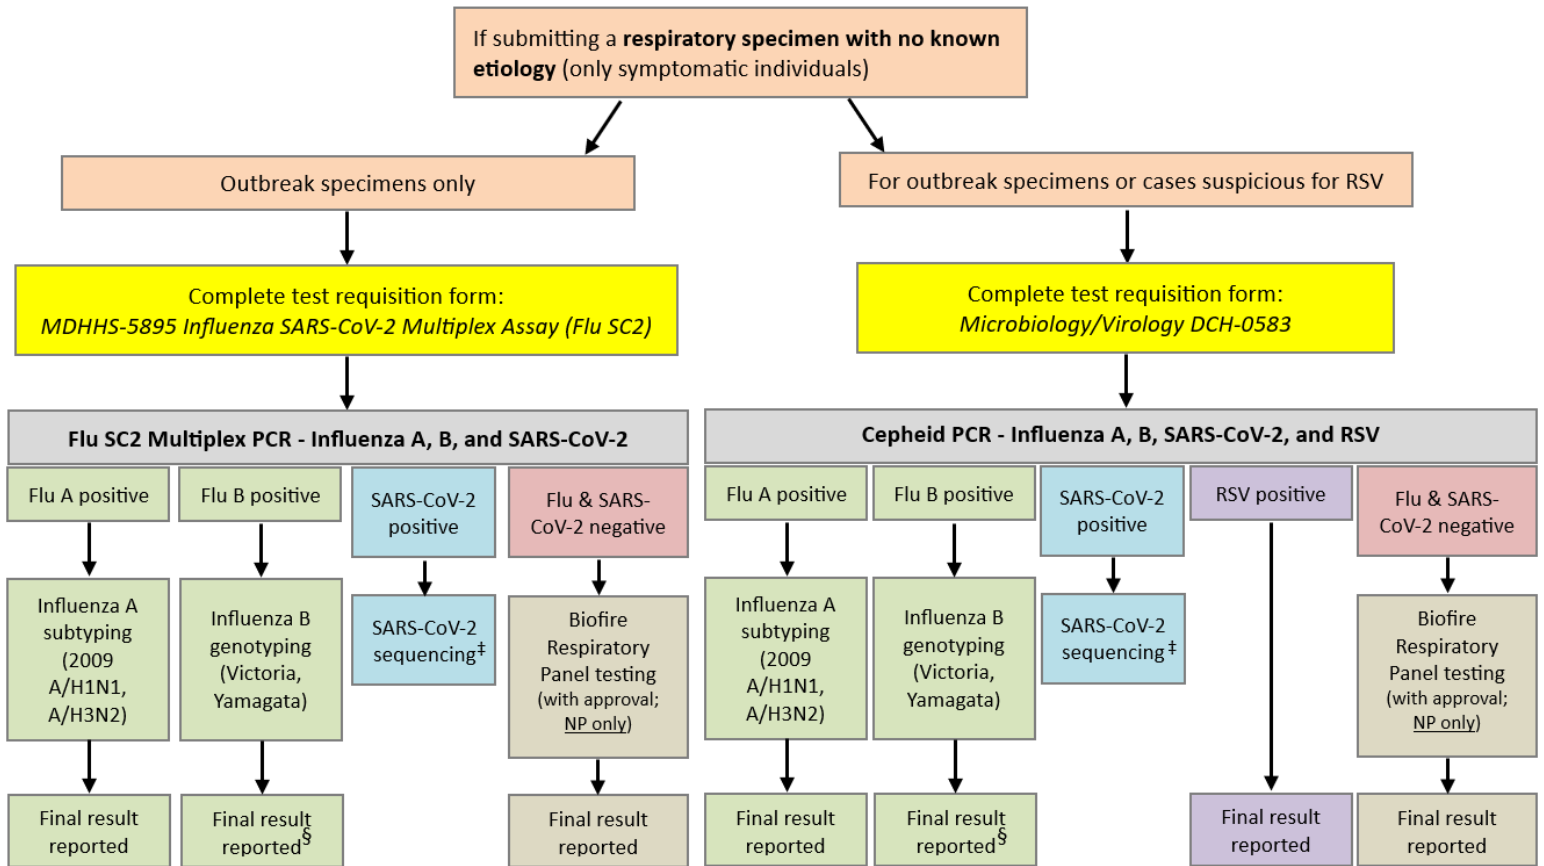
If submitting a **respiratory specimen with no known etiology** (only symptomatic individuals)

Outbreak specimens only

Complete test requisition form:
*MDHHS-5895 Influenza SARS-CoV-2 Multiplex Assay (Flu SC2)*

**Flu SC2 Multiplex PCR - Influenza A, B, and SARS-CoV-2**

Flu A positive

Influenza A subtyping (2009 A/H1N1, A/H3N2)

Final result reported

Flu B positive

Influenza B genotyping (Victoria, Yamagata)

Final result reported$^{\S}$

SARS-CoV-2 positive

SARS-CoV-2 sequencing$^{\ddagger}$

Flu & SARS-CoV-2 negative

Biofire Respiratory Panel testing (with approval; NP only)

Final result reported

For outbreak specimens or cases suspicious for RSV

Complete test requisition form:
*Microbiology/Virology DCH-0583*

**Cepheid PCR - Influenza A, B, SARS-CoV-2, and RSV**

Flu A positive

Influenza A subtyping (2009 A/H1N1, A/H3N2)

Final result reported

Flu B positive

Influenza B genotyping (Victoria, Yamagata)

Final result reported$^{\S}$

SARS-CoV-2 positive

SARS-CoV-2 sequencing$^{\ddagger}$

RSV positive

Final result reported

Flu & SARS-CoV-2 negative

Biofire Respiratory Panel testing (with approval; NP only)

Final result reported